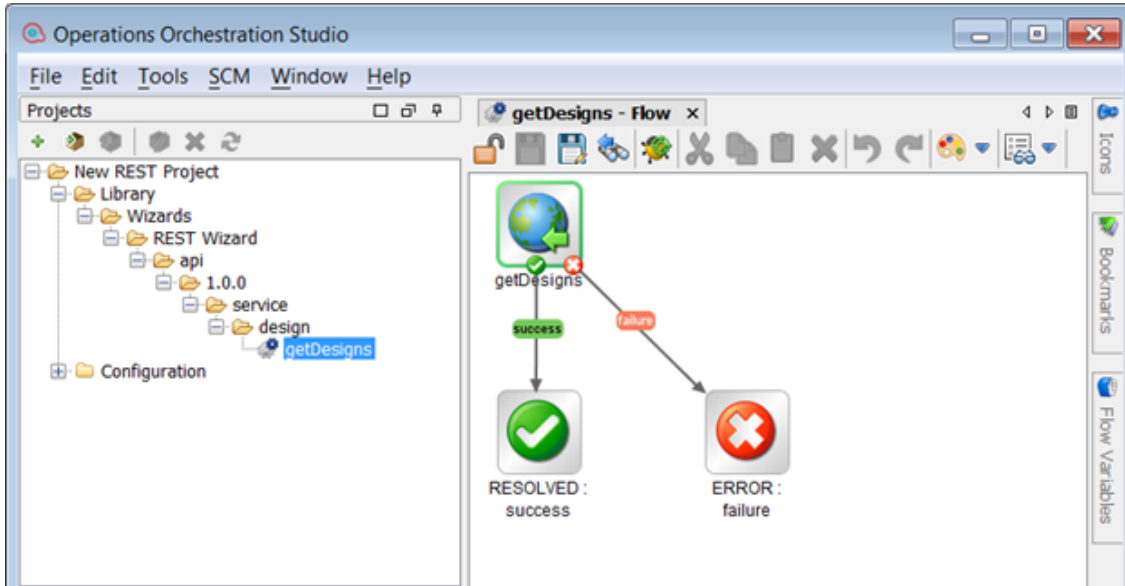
Operations Orchestration Studio

File Edit Tools SCM Window Help

Projects

New REST Project
Library
Wizards
REST Wizard
api
1.0.0
service
design
getDesigns
Configuration

getDesigns - Flow ×

getDesigns

success

failure

RESOLVED : success

ERROR : failure

Icons

Bookmarks

Flow Variables